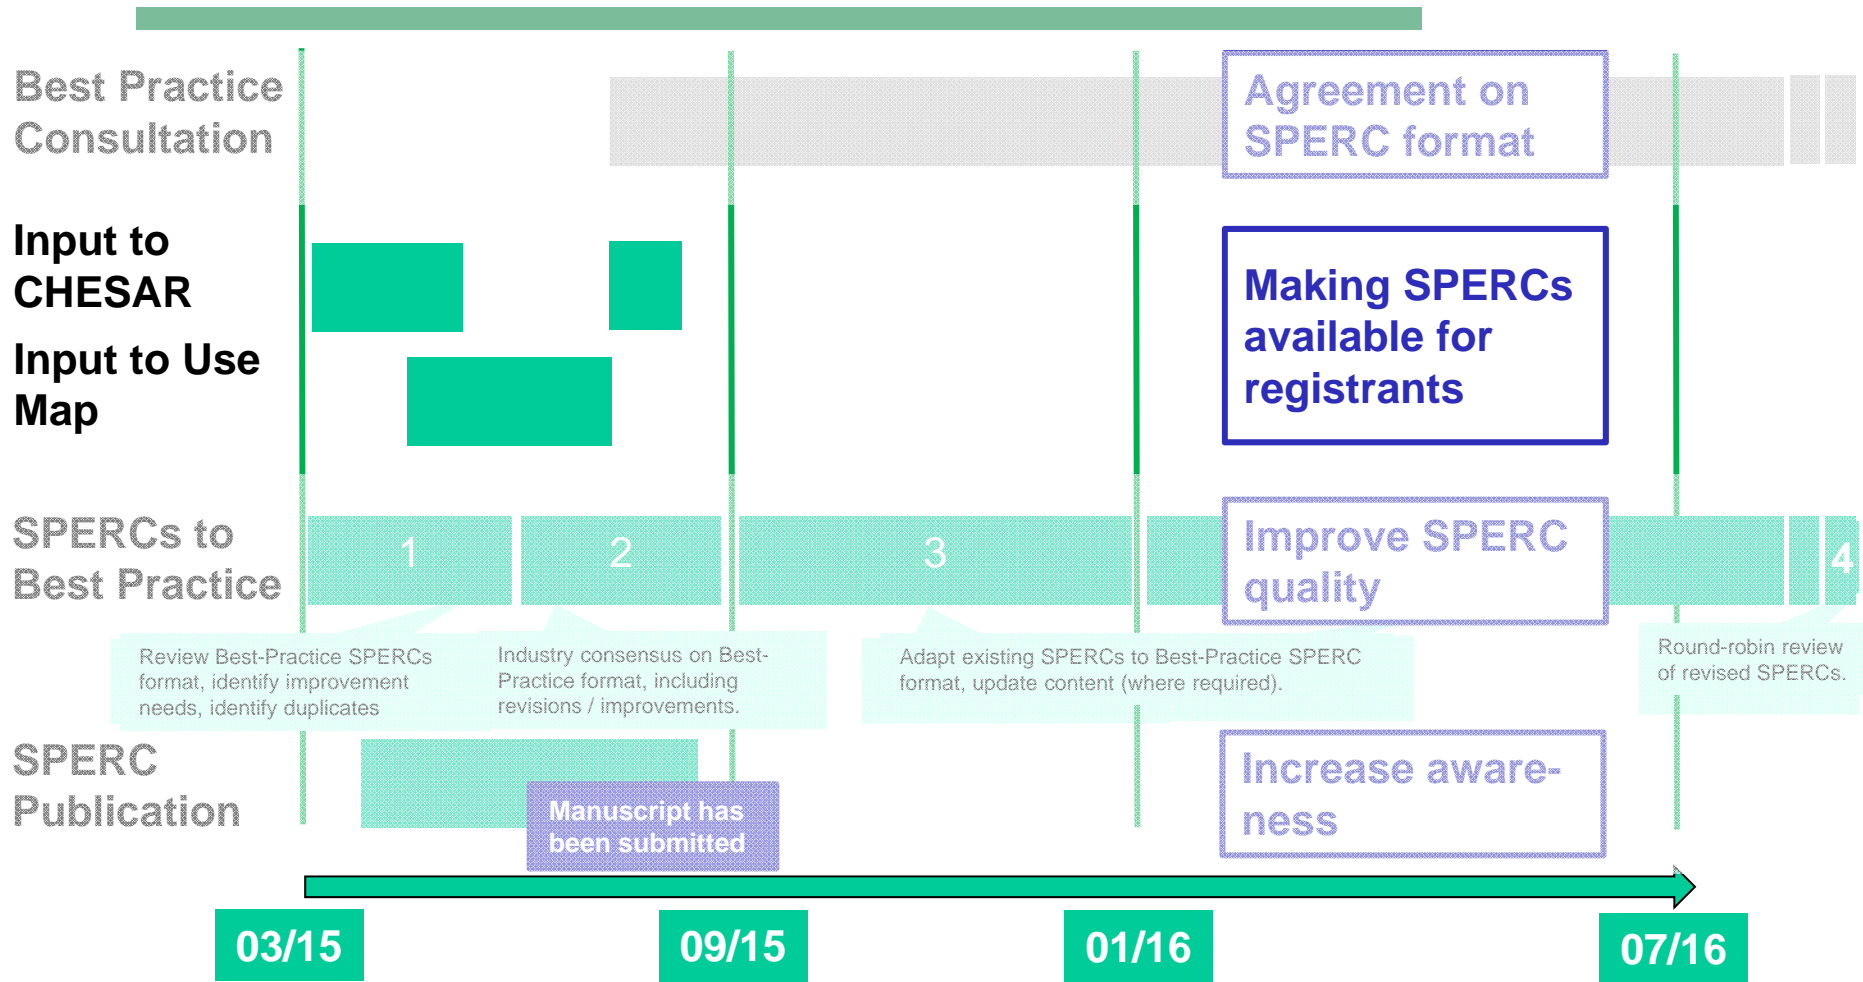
Best Practice Consultation

Agreement on SPERC format

Input to CHESAR

Input to Use Map

Making SPERCs available for registrants

SPERCs to Best Practice

1

2

3

Improve SPERC quality

4

Review Best-Practice SPERCs format, identify improvement needs, identify duplicates

Industry consensus on Best-Practice format, including revisions / improvements.

Adapt existing SPERCs to Best-Practice SPERC format, update content (where required).

Round-robin review of revised SPERCs.

SPERC Publication

Manuscript has been submitted

Increase awareness

03/15

09/15

01/16

07/16